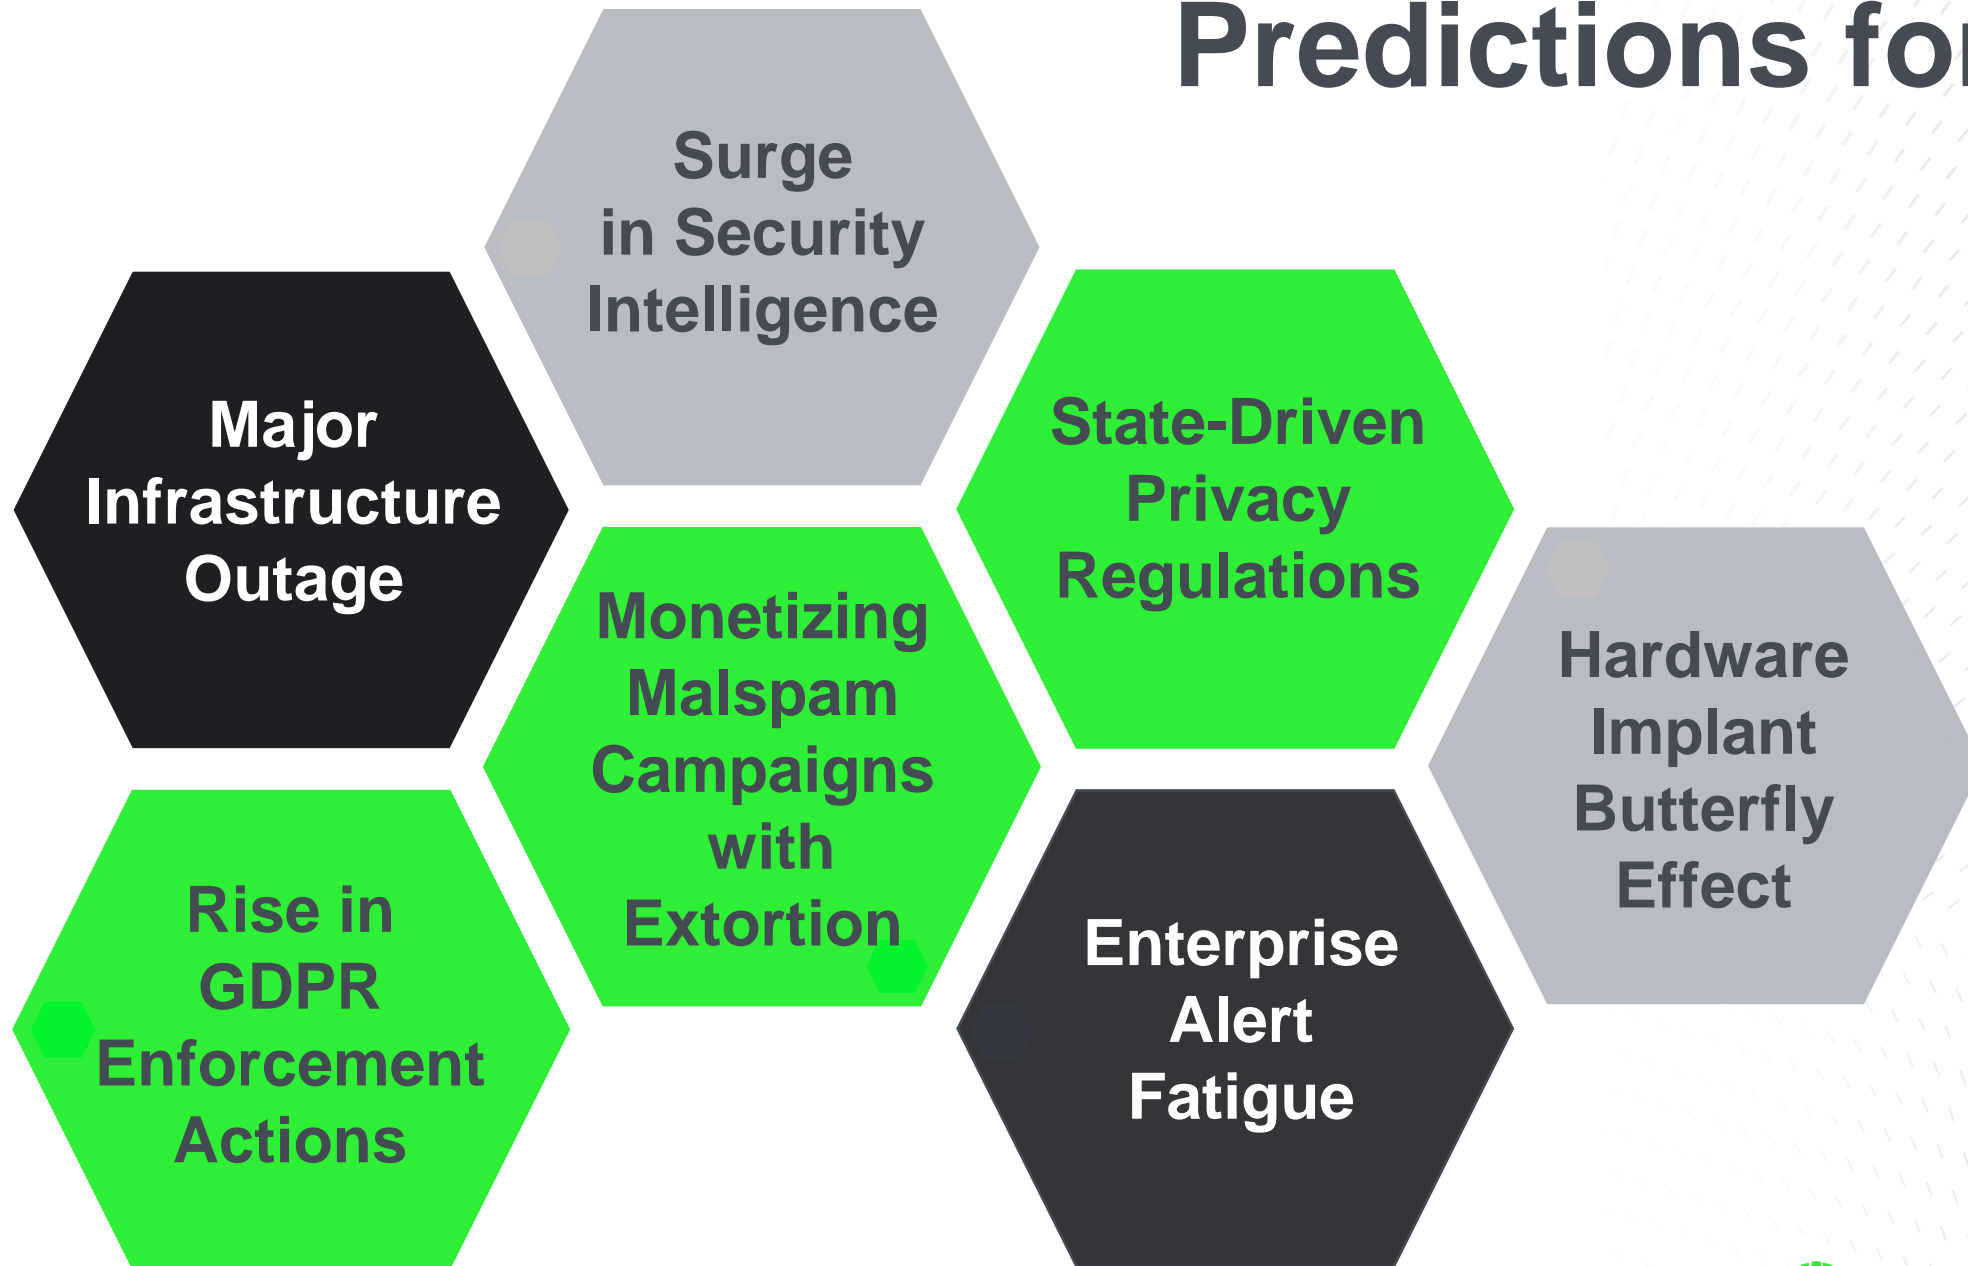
Predictions fo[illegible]

Surge in Security Intelligence

Major Infrastructure Outage

State-Driven Privacy Regulations

Monetizing Malspam Campaigns with Extortion

Hardware Implant Butterfly Effect

Rise in GDPR Enforcement Actions

Enterprise Alert Fatigue